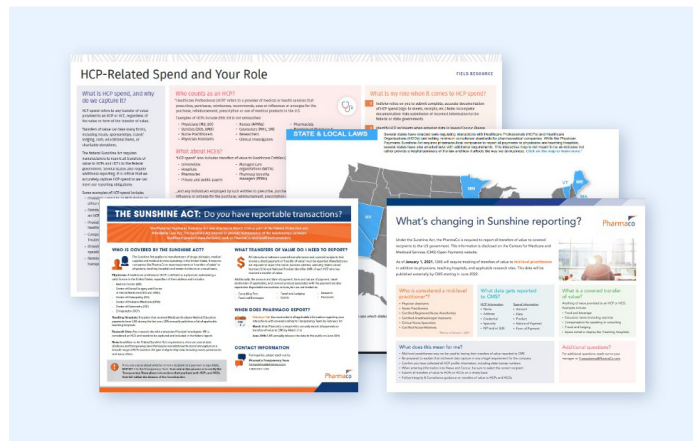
HCP-Related Spend and Your Role

FIELD RESOURCE

What is HCP spend, and why do we capture it?

Who counts as an HCP?

What about HCOs?

What is my role when it comes to HCP spend?

STATE & LOCAL LAWS

THE SUNSHINE ACT: Do you have reportable transactions?

WHO IS COVERED BY THE SUNSHINE ACT?

WHAT TRANSFERS OF VALUE DO I NEED TO REPORT?

WHEN DOES PHARMACO REPORT?

CONTACT INFORMATION

Pharmaco

What's changing in Sunshine reporting?

Pharmaco

What is considered a mid-level practitioner?

What data gets reported to CMS?

What is a covered transfer of value?

What does this mean for me?

Additional questions?